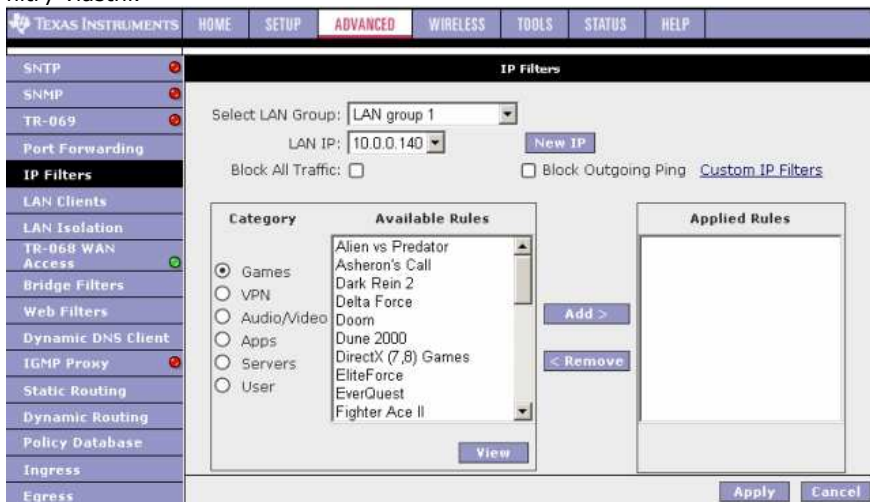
TEXAS INSTRUMENTS HOME SETUP ADVANCED WIRELESS TOOLS STATUS HELP

SNTP
SNMP
TR-069
Port Forwarding
IP Filters
LAN Clients
LAN Isolation
TR-068 WAN Access
Bridge Filters
Web Filters
Dynamic DNS Client
IGMP Proxy
Static Routing
Dynamic Routing
Policy Database
Ingress
Egress

IP Filters

Select LAN Group: LAN group 1

LAN IP: 10.0.0.140 New IP

Block All Traffic: Block Outgoing Ping Custom IP Filters

| Category | Available Rules |
|---|---|
| Games | Alien vs Predator |
| VPN | Asheron's Call |
| Audio/Video | Dark Rein 2 |
| Apps | Delta Force |
| Servers | Doom |
| User | Dune 2000 |
| | DirectX (7,8) Games |
| | EliteForce |
| | EverQuest |
| | Fighter Ace II |

Add >
< Remove

Applied Rules

View

Apply Cancel